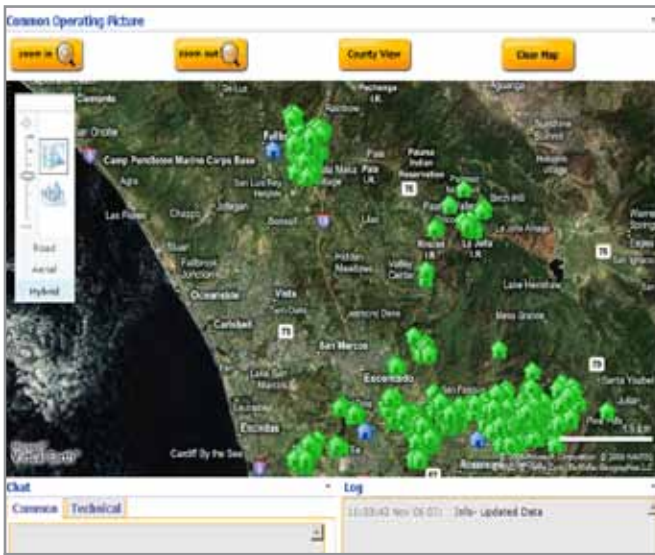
Common Operating Picture

zoom in

zoom out

County View

Clear Map

Road

Aerial

Hybrid

Camp Pendleton Marine Corps Base

Fallbrook

Pala

Pauma Indian Reservation

Oceanside

Vista

Carlsbad

San Marcos

Escondido

Encinitas

Cardiff By the Sea

Valley Center

Lake Henshaw

La Jolla I.R.

Rincon I.R.

Julian

Santa Ysabel

Ramona

Chat

Common

Technical

Log

11:03:42 Nov 06 07: Info- Updated Data